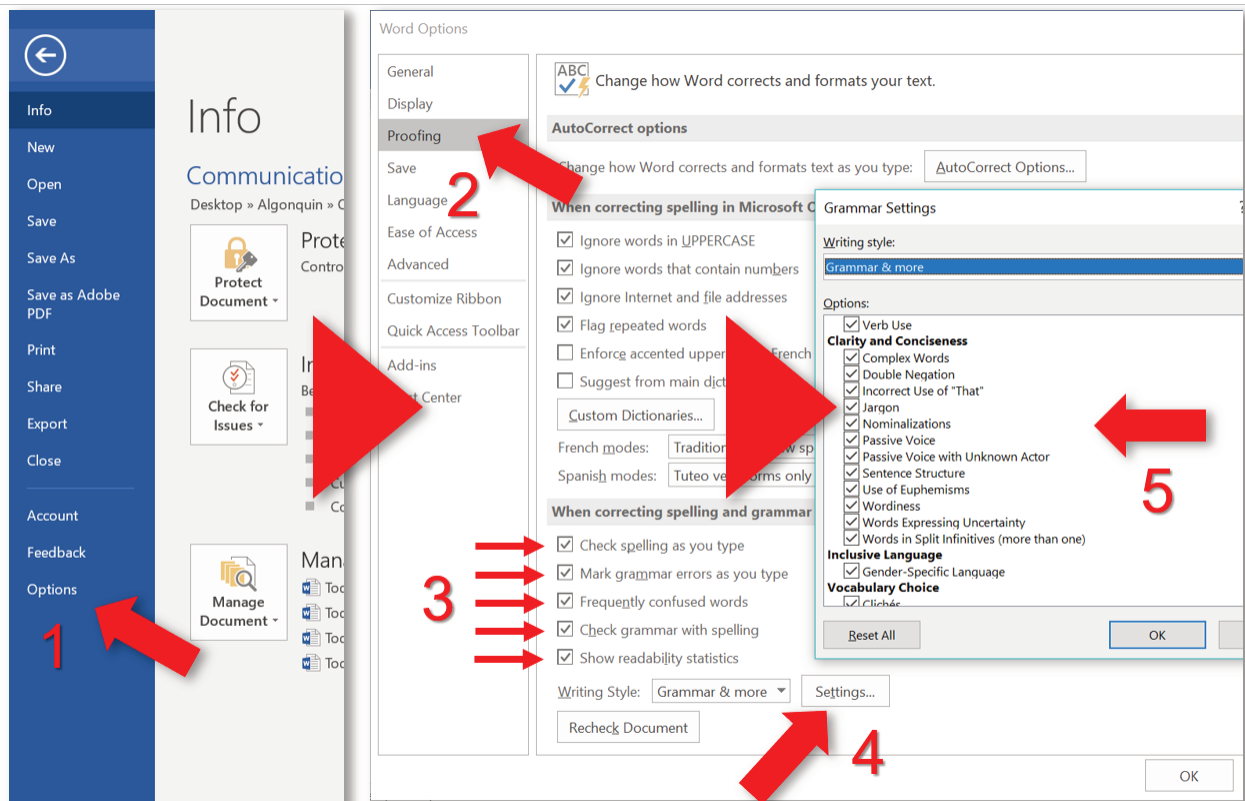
Info
New
Open
Save
Save As
Save as Adobe PDF
Print
Share
Export
Close
Account
Feedback
Options

1

Info

Communicatio
Desktop » Algonquin » C

Protect Document
Prote
Contro

Check for Issues
In
Be

Manage Document
Man
Too
Too
Too
Too

Word Options

General
Display
Proofing
Save
Language
Ease of Access
Advanced
Customize Ribbon
Quick Access Toolbar
Add-ins
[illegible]t Center

2

Change how Word corrects and formats your text.

AutoCorrect options
Change how Word corrects and formats text as you type: AutoCorrect Options...

When correcting spelling in Microsoft O
Ignore words in UPPERCASE
Ignore words that contain numbers
Ignore Internet and file addresses
Flag repeated words
Enforce accented upper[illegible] French
Suggest from main dict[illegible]
Custom Dictionaries...
French modes: Tradition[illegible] sp
Spanish modes: Tuteo ve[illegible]rms only

When correcting spelling and grammar
Check spelling as you type
Mark grammar errors as you type
Frequently confused words
Check grammar with spelling
Show readability statistics

3

Writing Style: Grammar & more
Settings...
Recheck Document

4

OK

Grammar Settings
Writing style:
Grammar & more
Options:
Verb Use
Clarity and Conciseness
Complex Words
Double Negation
Incorrect Use of "That"
Jargon
Nominalizations
Passive Voice
Passive Voice with Unknown Actor
Sentence Structure
Use of Euphemisms
Wordiness
Words Expressing Uncertainty
Words in Split Infinitives (more than one)
Inclusive Language
Gender-Specific Language
Vocabulary Choice
Clichés
Reset All
OK

5